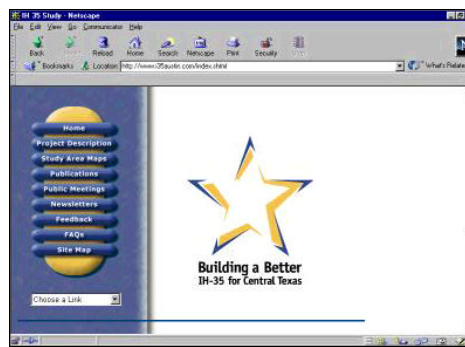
IH 35 Study - Netscape

File Edit View Go Communicator Help

Back Forward Reload Home Search Netscape Print Security Stop

Bookmarks Location: http://www.i35austin.com/index.shtml What's Related

Home
Project Description
Study Area Maps
Publications
Public Meetings
Newsletters
Feedback
FAQs
Site Map

Choose a Link

Building a Better
IH-35 for Central Texas